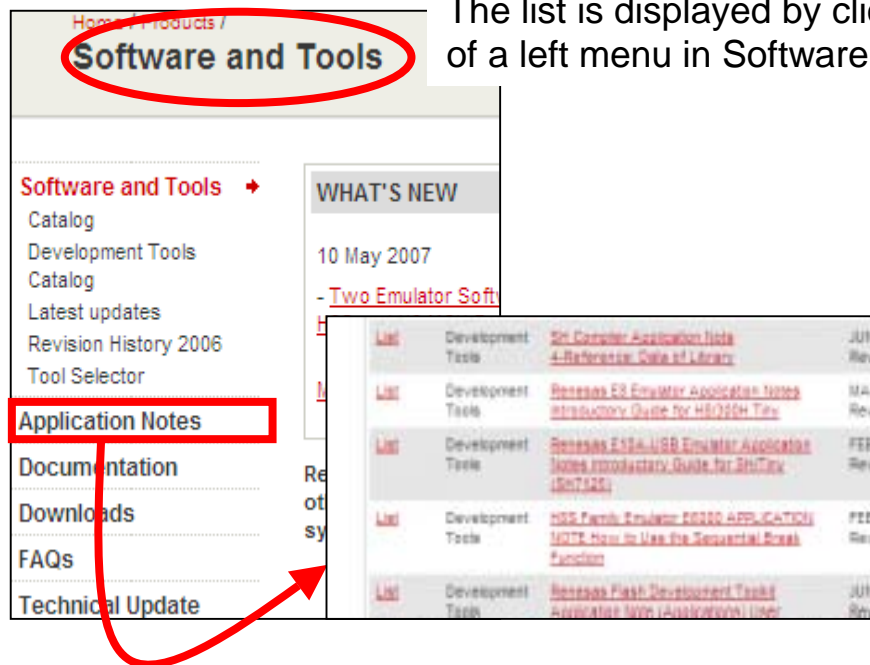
The list is displayed by cli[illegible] of a left menu in Software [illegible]

Home / Products /
Software and Tools

Software and Tools
Catalog
Development Tools Catalog
Latest updates
Revision History 2006
Tool Selector
Application Notes
Documentation
Downloads
FAQs
Technical Update

WHAT'S NEW

10 May 2007

- Two Emulator Soft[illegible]
H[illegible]

M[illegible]

Re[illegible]
ot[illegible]
sy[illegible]

| | | | |
|---|---|---|---|
| List | Development Tools | SH Compiler Application Note 4-Reference Data of Library | JU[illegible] Rev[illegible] |
| List | Development Tools | Renesas E8 Emulator Application Notes Introductory Guide for H8/300H Tiny | MA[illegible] Rev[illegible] |
| List | Development Tools | Renesas E10A-USB Emulator Application Notes Introductory Guide for SH/Tiny (SH7125) | FEB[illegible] Rev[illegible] |
| List | Development Tools | H8S Family Emulator E6000 APPLICATION NOTE How to Use the Sequential Break Function | FEB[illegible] Rev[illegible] |
| List | Development Tools | Renesas Flash Development Toolkit Application Note (Application) User | JU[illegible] Rev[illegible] |